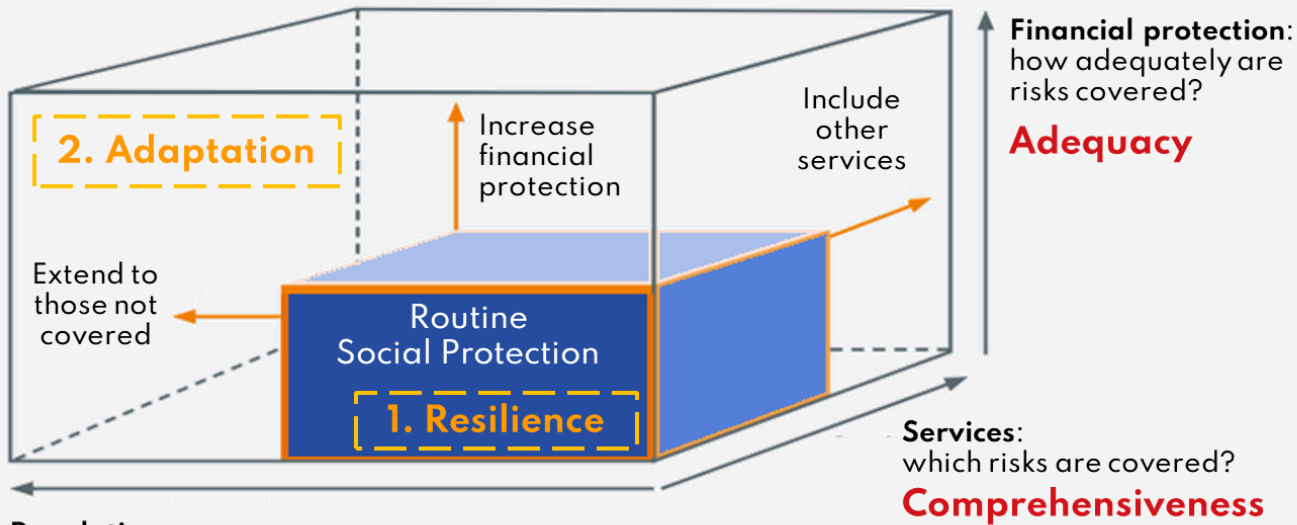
Financial protection: how adequately are risks covered?

Adequacy

2. Adaptation

Increase financial protection

Include other services

Extend to those not covered

Routine Social Protection

1. Resilience

Services: which risks are covered?

Comprehensiveness

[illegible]